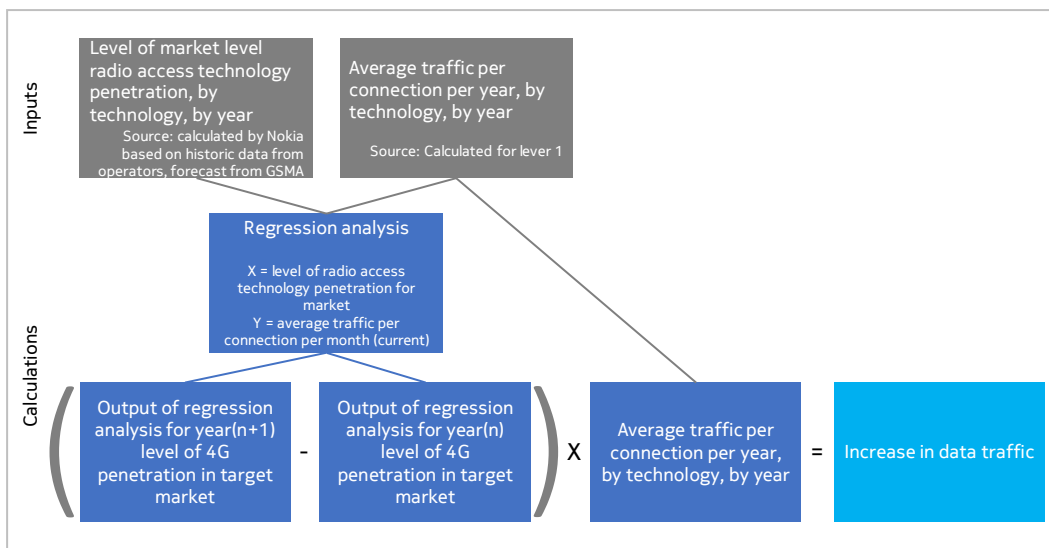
Inputs

Level of market level radio access technology penetration, by technology, by year
Source: calculated by Nokia based on historic data from operators, forecast from GSMA

Average traffic per connection per year, by technology, by year
Source: Calculated for lever 1

Calculations

Regression analysis
X = level of radio access technology penetration for market
Y = average traffic per connection per month (current)

( Output of regression analysis for year(n+1) level of 4G penetration in target market - Output of regression analysis for year(n) level of 4G penetration in target market ) X Average traffic per connection per year, by technology, by year = Increase in data traffic